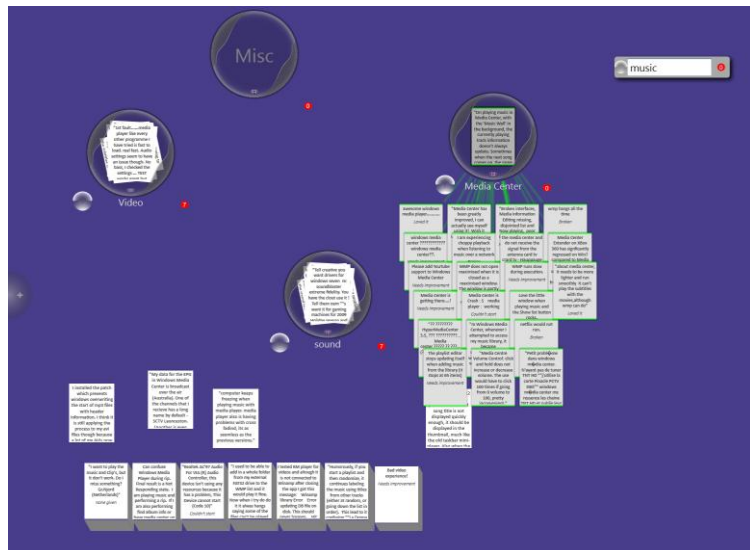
Misc

music

Video

sound

Media Center

"Ive foun... media player but every other programm have tried is fast to load, real fast. Audio settings seem to have an issue though. Be basic, I checked the settings ... "

"Tell creative you want drivers for windows vista! or soundblaster extreme fidelity. You have the cheat use it I tell them now""I want it for gaming machines for 3000"

"I'm playing music in Media Center, with the "Music Wall" in the background, the currently playing track information doesn't always update. Sometimes when the next song"

awesome windows media player...
Level 4

"Media Center has been greatly improved. I use actually see myself using it. With t

"Modern interface, Media information Editing missing, disgruntled but not free playing... see"

wmp lags all the time
Broken

windows media center ??????????? windows media center!!!

I am experiencing choppy playback with music over a network

the media center and do not receive the signal from the antenna card to card in

Windows Media Center Extender on Xbox 360 has significantly regressed on Win7

Please add YouTube support in Windows Media Center
Needs Improvement

WMP does not open maximized when it is closed as a maximized window

WMP now slow during execution

"Visual media inside it needs to be more lighter and run smoothly. It can't play the subtitles with the movies although mine can do"
Level 5

Media Center is getting there ...
Needs Improvement

Media Center is Crash ... media player ... working
Couldn't spot

Love the Little window when playing music and the Show list button.

netflix would not run.
Broken

"Windows Media Center, whenever I attempted to access my music library, it became"

"Media Center Volume Control: click and hold does not increase or decrease volume. The user would have to click 100 times if from 0 volume to 100, pretty"

"WMP problems does windows media center ??? Tuner ???"

"The playlist editor stops updating itself when adding music from the library (it stops in 99 items)"

song title is not displayed quickly enough, it should be displayed in the thumbnail, much like the old taskbar mini-player. Also when the

I installed the patch which prevents windows overwriting the start of mp3 files with header information, I think it is still applying the process to the art files though because a lot of my data now

"My data for the EPG in Windows Media Center is broadcast over the air (Australia). One of the channels that I receive has a long name by default: 1CTV Launceston. Elsewhere it says"

"computer keeps freezing when playing music with media player. media player also is having problems with crash fadout, its as seamless as the previous versions"

"I want to play the music and clip's, but it don't work. Do I miss something?"
Sunlight (Netherlands)
None given

Can configure Windows Media Player during ex. Final result is a Not Responding state. I am playing music and performing a Op.. It's an also performing find album info or free media center....

"Realtek AC97 Audio For VIA (R) Audio Controller, this device isn't using any resources because it has a problem. This Device cannot start (Code 10)"
Couldn't spot

"I need to be able to add to a whole folder from my external HDD drive to the WMP list and it would play it fine. Now when I try do do it it shows hang... "

"I tested Ide plays for others and although it is not connected to Winamp after closing the app I got this message: Winamp library Error - Error updating DB file on disk. This should never happen. All"

"Occasionally, if you start a playlist and then randomize, it continues labeling the music using titles from other tracks (either at random, or going down the list in order). This lead to it"

Bad video experience!
Needs Improvement